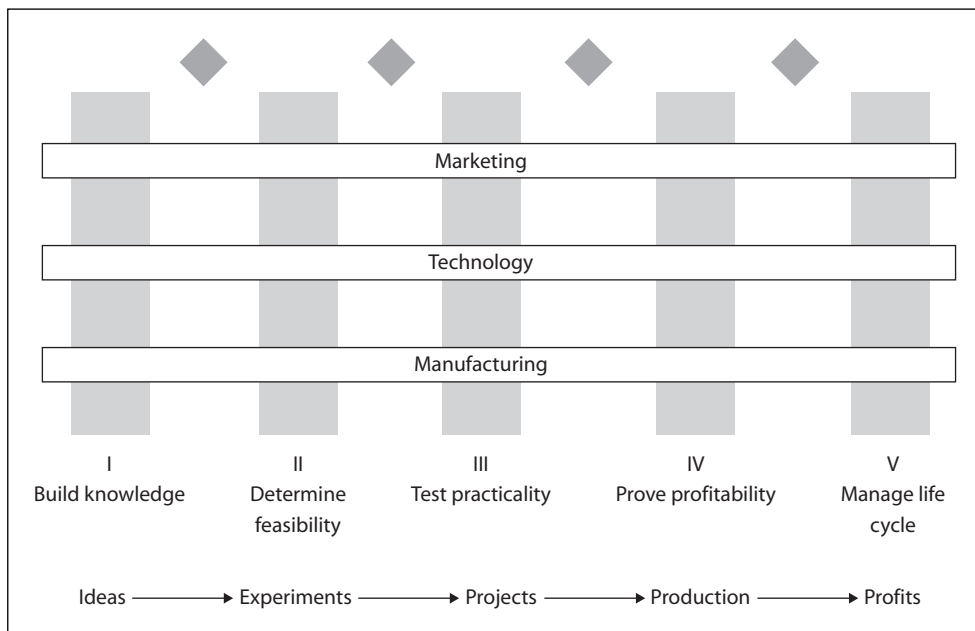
Marketing

Technology

Manufacturing

I
Build knowledge

II
Determine feasibility

III
Test practicality

IV
Prove profitability

V
Manage life cycle

Ideas → Experiments → Projects → Production → Profits